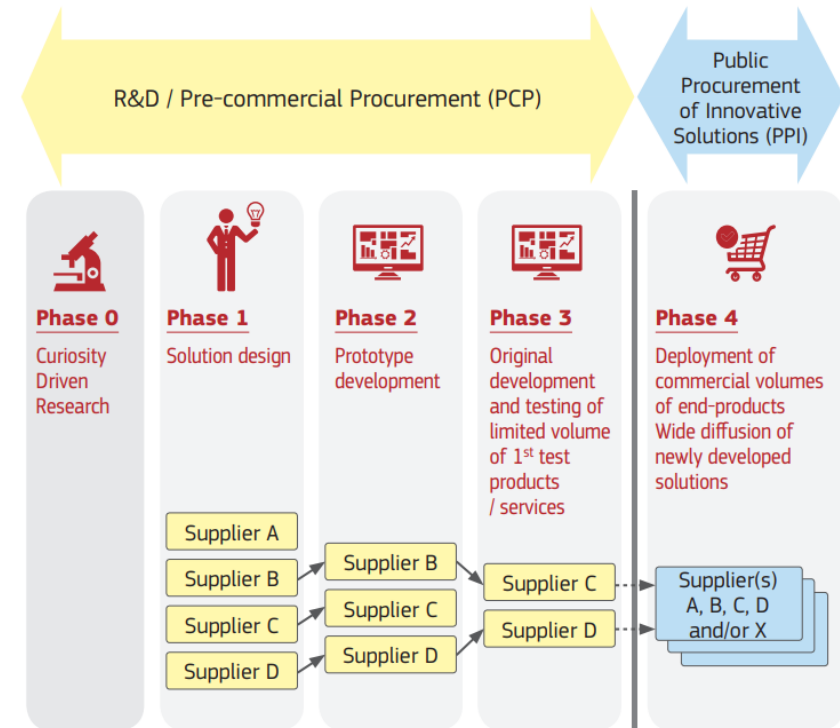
R&D / Pre-commercial Procurement (PCP)

Public Procurement of Innovative Solutions (PPI)

Phase 0
Curiosity Driven Research

Phase 1
Solution design

Supplier A
Supplier B
Supplier C
Supplier D

Phase 2
Prototype development

Supplier B
Supplier C
Supplier D

Phase 3
Original development and testing of limited volume of 1$^{st}$ test products / services

Supplier C
Supplier D

Phase 4
Deployment of commercial volumes of end-products Wide diffusion of newly developed solutions

Supplier(s) A, B, C, D and/or X